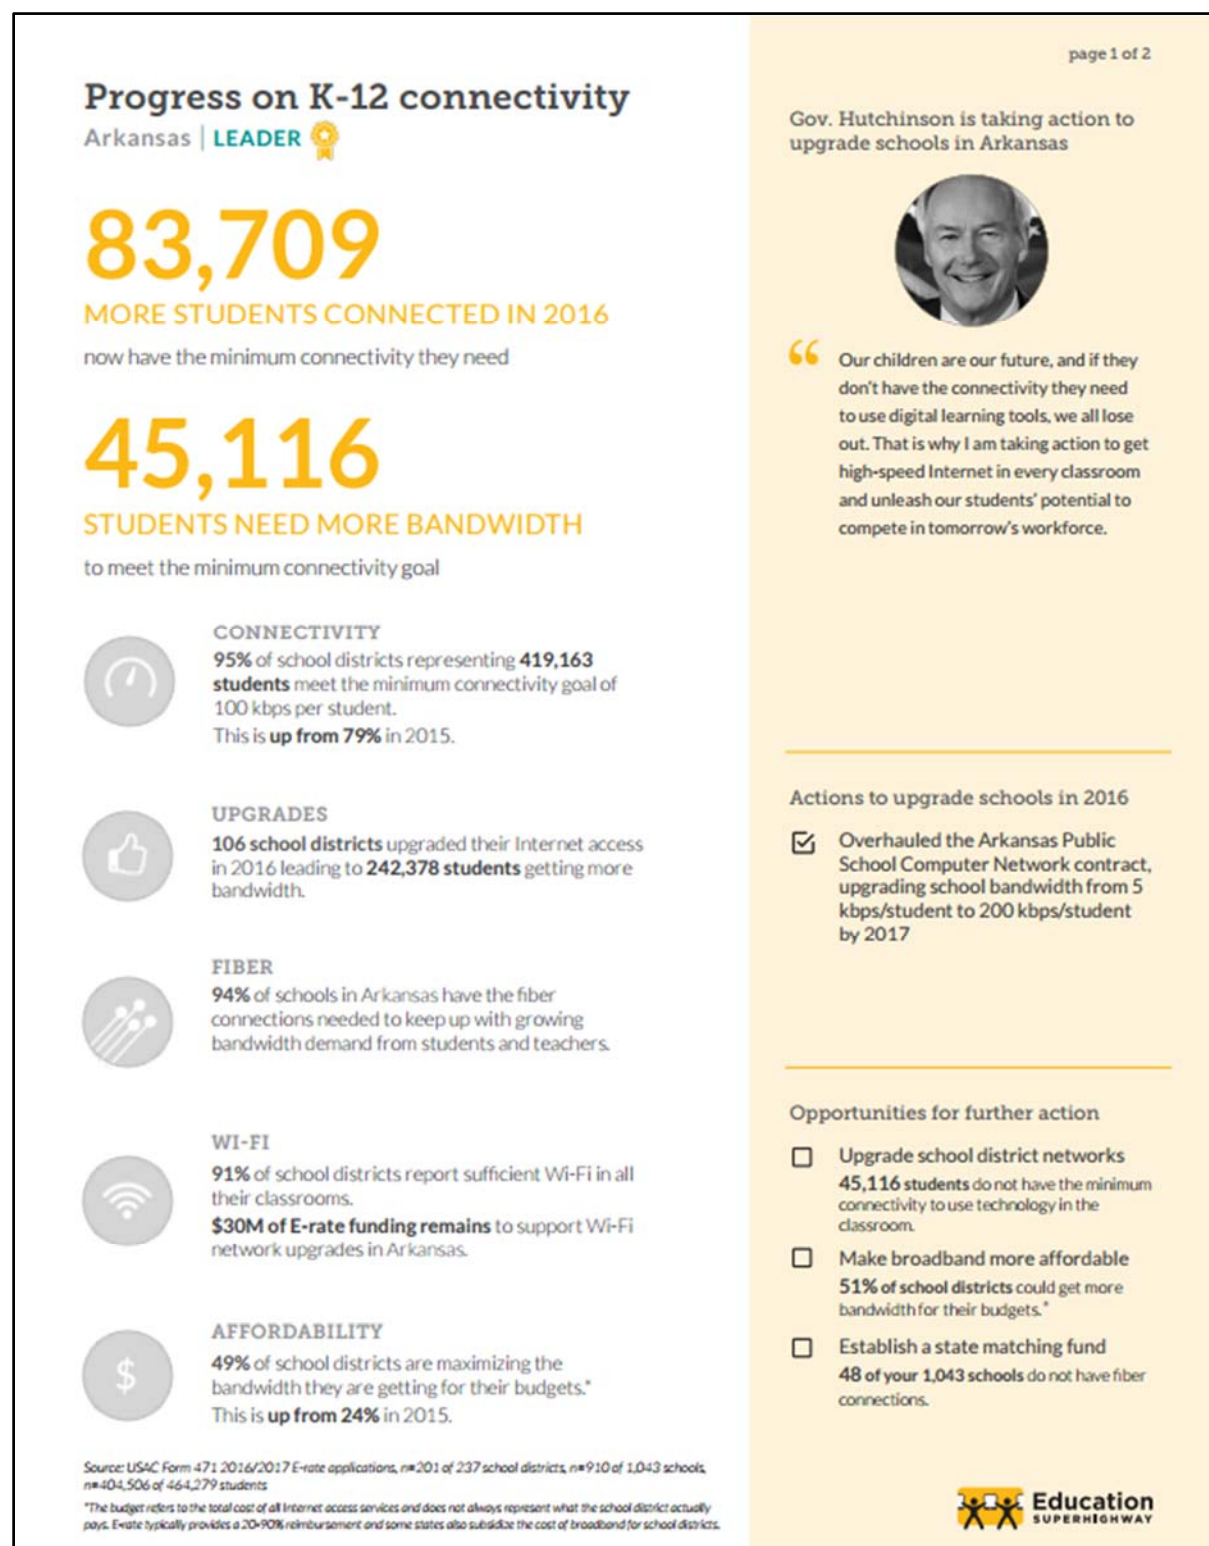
Progress on K-12 connectivity

Arkansas | LEADER

83,709

MORE STUDENTS CONNECTED IN 2016

now have the minimum connectivity they need

45,116

STUDENTS NEED MORE BANDWIDTH

to meet the minimum connectivity goal

CONNECTIVITY

95% of school districts representing 419,163 students meet the minimum connectivity goal of 100 kbps per student.

This is up from 79% in 2015.

UPGRADES

106 school districts upgraded their Internet access in 2016 leading to 242,378 students getting more bandwidth.

FIBER

94% of schools in Arkansas have the fiber connections needed to keep up with growing bandwidth demand from students and teachers.

WI-FI

91% of school districts report sufficient Wi-Fi in all their classrooms.

$30M of E-rate funding remains to support Wi-Fi network upgrades in Arkansas.

AFFORDABILITY

49% of school districts are maximizing the bandwidth they are getting for their budgets.*

This is up from 24% in 2015.

Source: USAC Form 471 2016/2017 E-rate applications, n=201 of 237 school districts, n=910 of 1,043 schools, n=404,506 of 464,279 students

*The budget refers to the total cost of all Internet access services and does not always represent what the school district actually pays. E-rate typically provides a 20-90% reimbursement and some states also subsidize the cost of broadband for school districts.

page 1 of 2

Gov. Hutchinson is taking action to upgrade schools in Arkansas

“ Our children are our future, and if they don't have the connectivity they need to use digital learning tools, we all lose out. That is why I am taking action to get high-speed Internet in every classroom and unleash our students' potential to compete in tomorrow's workforce.

Actions to upgrade schools in 2016

☑ Overhauled the Arkansas Public School Computer Network contract, upgrading school bandwidth from 5 kbps/student to 200 kbps/student by 2017

Opportunities for further action

☐ Upgrade school district networks
45,116 students do not have the minimum connectivity to use technology in the classroom.

☐ Make broadband more affordable
51% of school districts could get more bandwidth for their budgets.*

☐ Establish a state matching fund
48 of your 1,043 schools do not have fiber connections.

Education SUPERHIGHWAY